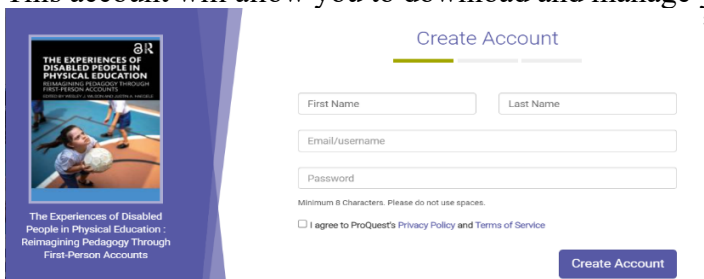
This account will allow you to download and manage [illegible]

THE EXPERIENCES OF DISABLED PEOPLE IN PHYSICAL EDUCATION
REIMAGINING PEDAGOGY THROUGH FIRST-PERSON ACCOUNTS
EDITED BY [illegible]

The Experiences of Disabled People in Physical Education : Reimagining Pedagogy Through First-Person Accounts

Create Account

First Name

Last Name

Email/username

Password

Minimum 8 Characters. Please do not use spaces.

I agree to ProQuest's Privacy Policy and Terms of Service

Create Account